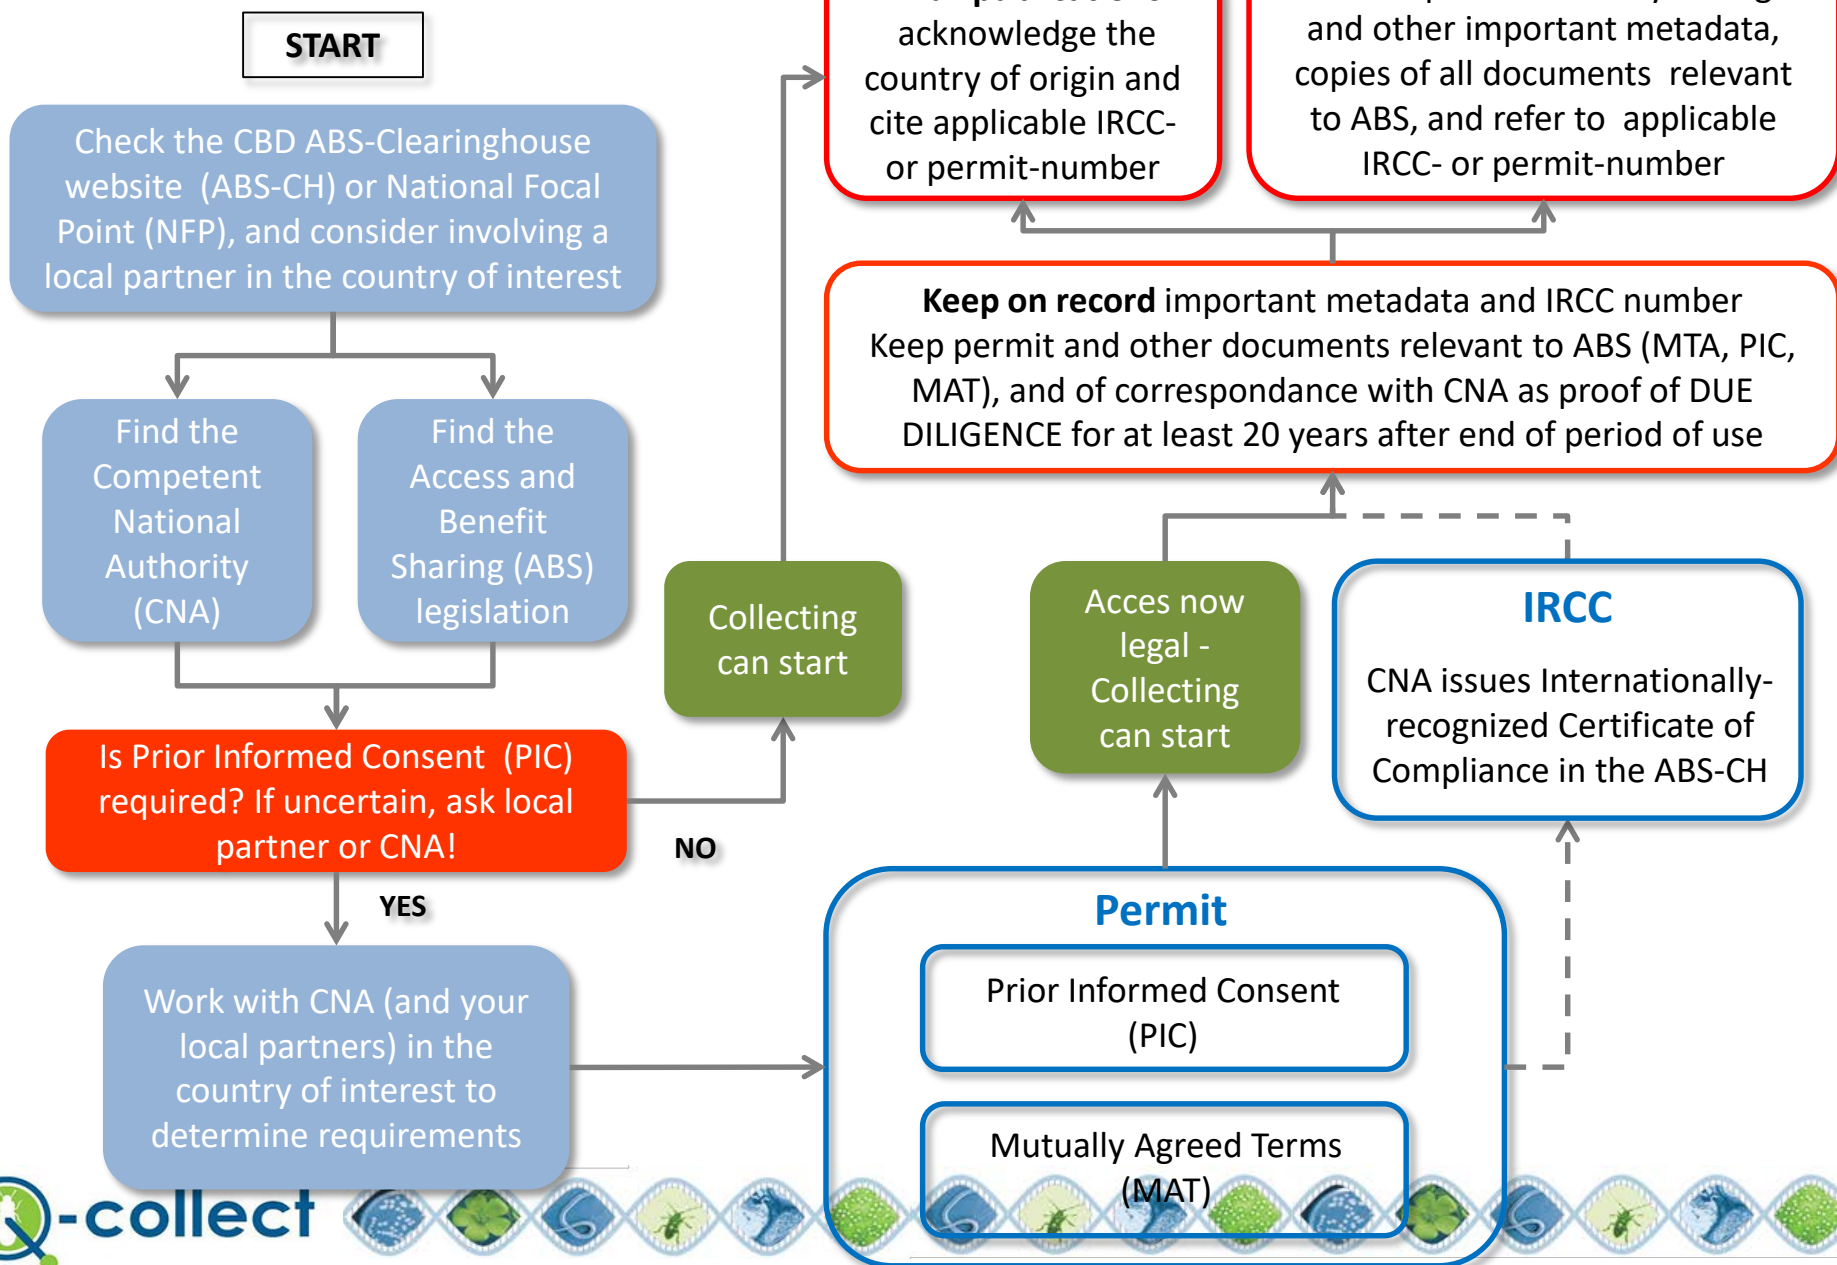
START

Check the CBD ABS-Clearinghouse website (ABS-CH) or National Focal Point (NFP), and consider involving a local partner in the country of interest

Find the Competent National Authority (CNA)

Find the Access and Benefit Sharing (ABS) legislation

Is Prior Informed Consent (PIC) required? If uncertain, ask local partner or CNA!

NO

YES

Collecting can start

Work with CNA (and your local partners) in the country of interest to determine requirements

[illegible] acknowledge the country of origin and cite applicable IRCC- or permit-number

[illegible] and other important metadata, copies of all documents relevant to ABS, and refer to applicable IRCC- or permit-number

**Keep on record** important metadata and IRCC number
Keep permit and other documents relevant to ABS (MTA, PIC, MAT), and of correspondance with CNA as proof of DUE DILIGENCE for at least 20 years after end of period of use

Acces now legal - Collecting can start

IRCC

CNA issues Internationally-recognized Certificate of Compliance in the ABS-CH

Permit

Prior Informed Consent (PIC)

Mutually Agreed Terms (MAT)

Q-collect